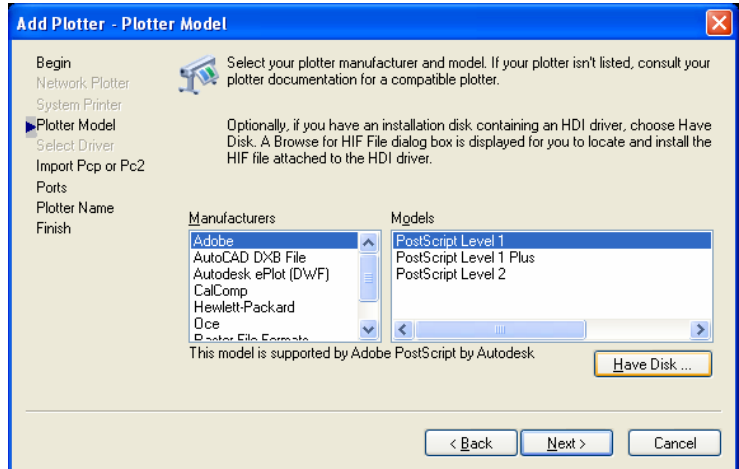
Add Plotter - Plotter Model

Begin
Network Plotter
System Printer
Plotter Model
Select Driver
Import Pcp or Pc2
Ports
Plotter Name
Finish

Select your plotter manufacturer and model. If your plotter isn't listed, consult your plotter documentation for a compatible plotter.

Optionally, if you have an installation disk containing an HDI driver, choose Have Disk. A Browse for HIF File dialog box is displayed for you to locate and install the HIF file attached to the HDI driver.

Manufacturers
Adobe
AutoCAD DXB File
Autodesk ePlot (DWF)
CalComp
Hewlett-Packard
Oce
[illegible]

Models
PostScript Level 1
PostScript Level 1 Plus
PostScript Level 2

This model is supported by Adobe PostScript by Autodesk

Have Disk ...

< Back
Next >
Cancel